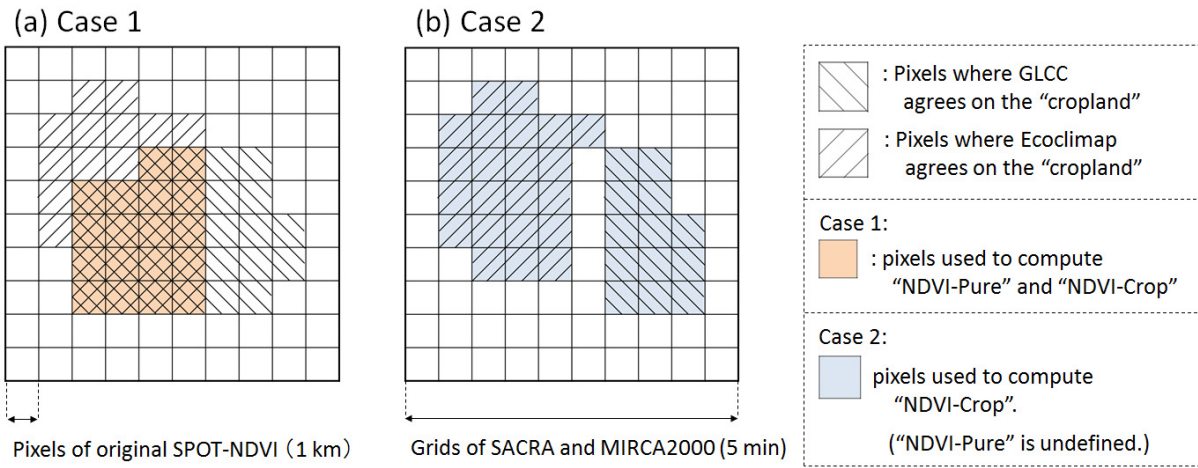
(a) Case 1

Pixels of original SPOT-NDVI（1 km)

(b) Case 2

Grids of SACRA and MIRCA2000 (5 min)

: Pixels where GLCC agrees on the “cropland”

: Pixels where Ecoclimap agrees on the “cropland”

Case 1:

: pixels used to compute “NDVI-Pure” and “NDVI-Crop”

Case 2:

pixels used to compute “NDVI-Crop”.

(“NDVI-Pure” is undefined.)